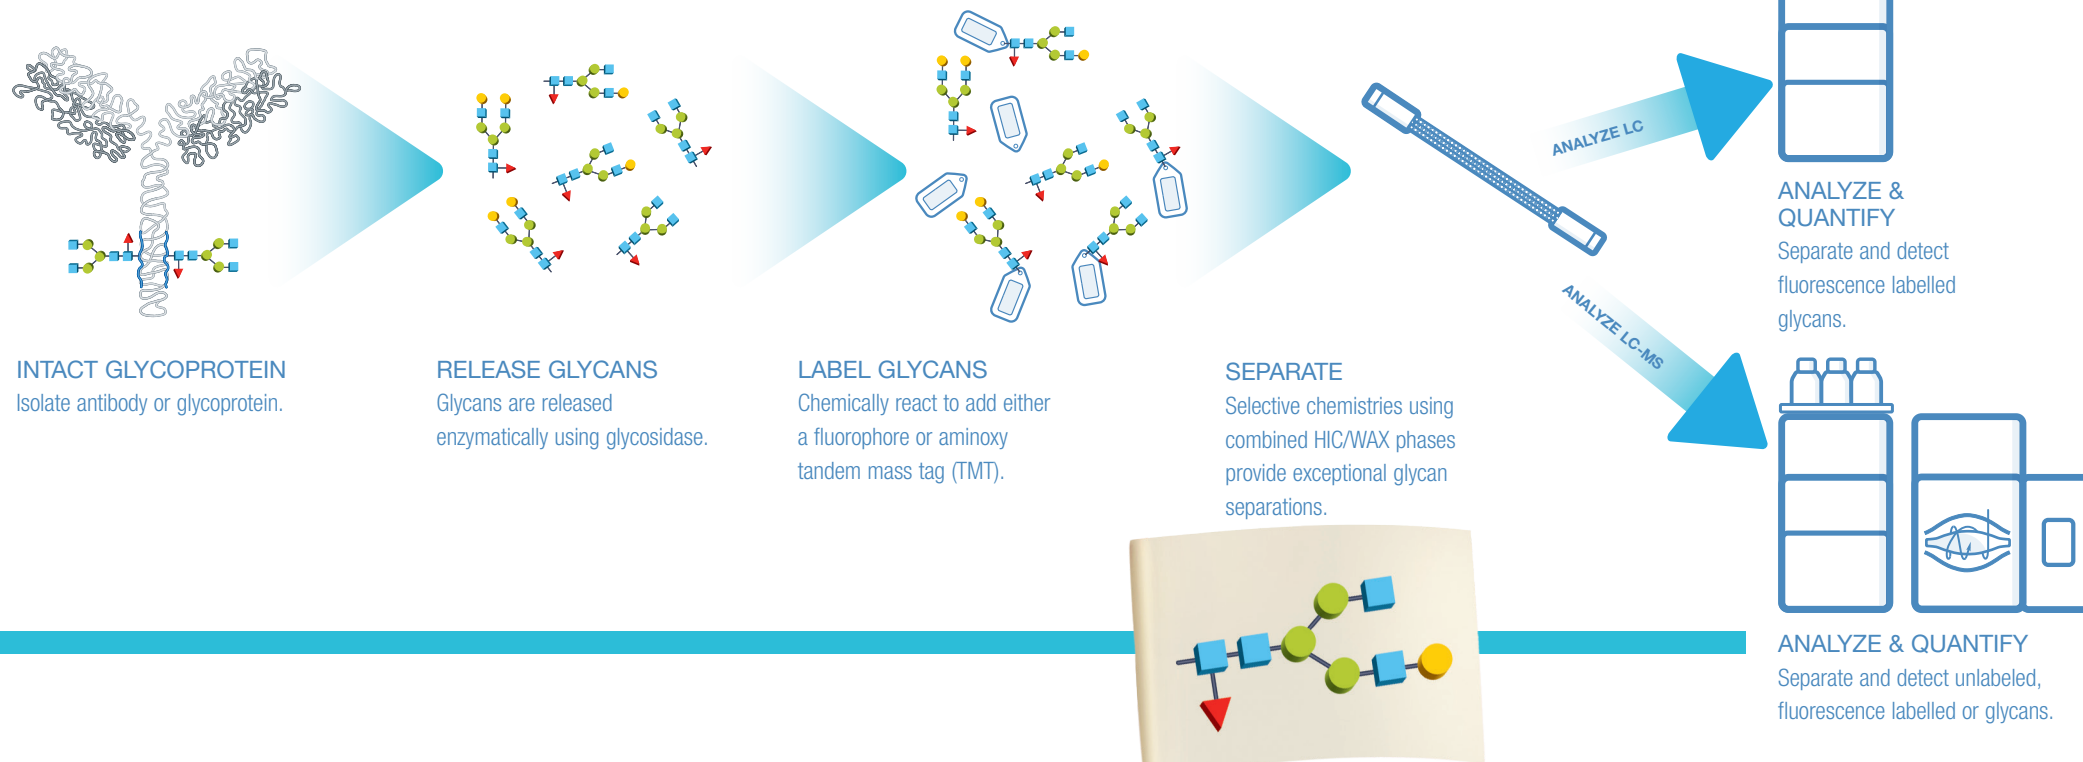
INTACT GLYCOPROTEIN
Isolate antibody or glycoprotein.

RELEASE GLYCANS
Glycans are released enzymatically using glycosidase.

LABEL GLYCANS
Chemically react to add either a fluorophore or aminoxy tandem mass tag (TMT).

SEPARATE
Selective chemistries using combined HIC/WAX phases provide exceptional glycan separations.

ANALYZE LC

ANALYZE LC-MS

ANALYZE & QUANTIFY
Separate and detect fluorescence labelled glycans.

ANALYZE & QUANTIFY
Separate and detect unlabeled, fluorescence labelled or glycans.